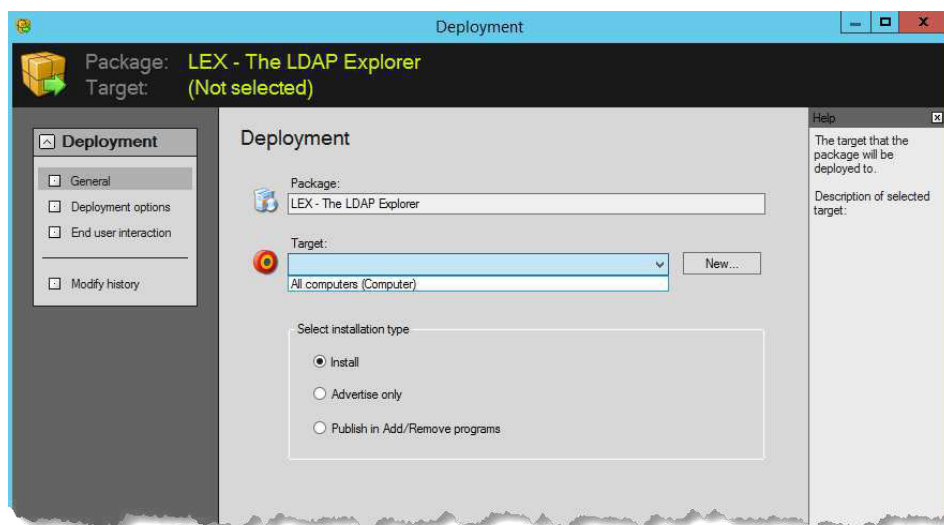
Deployment

Package: LEX - The LDAP Explorer
Target: (Not selected)

Deployment

General
Deployment options
End user interaction

Modify history

Deployment

Package:
LEX - The LDAP Explorer

Target:
New...
All computers (Computer)

Select installation type
Install
Advertise only
Publish in Add/Remove programs

Help
The target that the package will be deployed to.

Description of selected target: